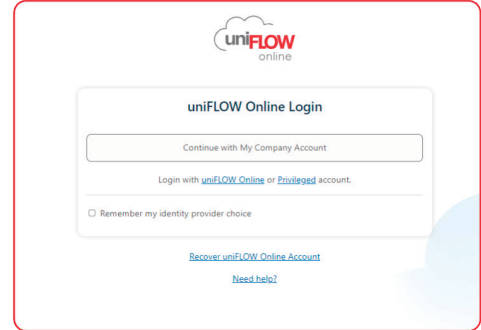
uniFLOW online

uniFLOW Online Login

Continue with My Company Account

Login with uniFLOW Online or Privileged account.

Remember my identity provider choice

Recover uniFLOW Online Account

Need help?